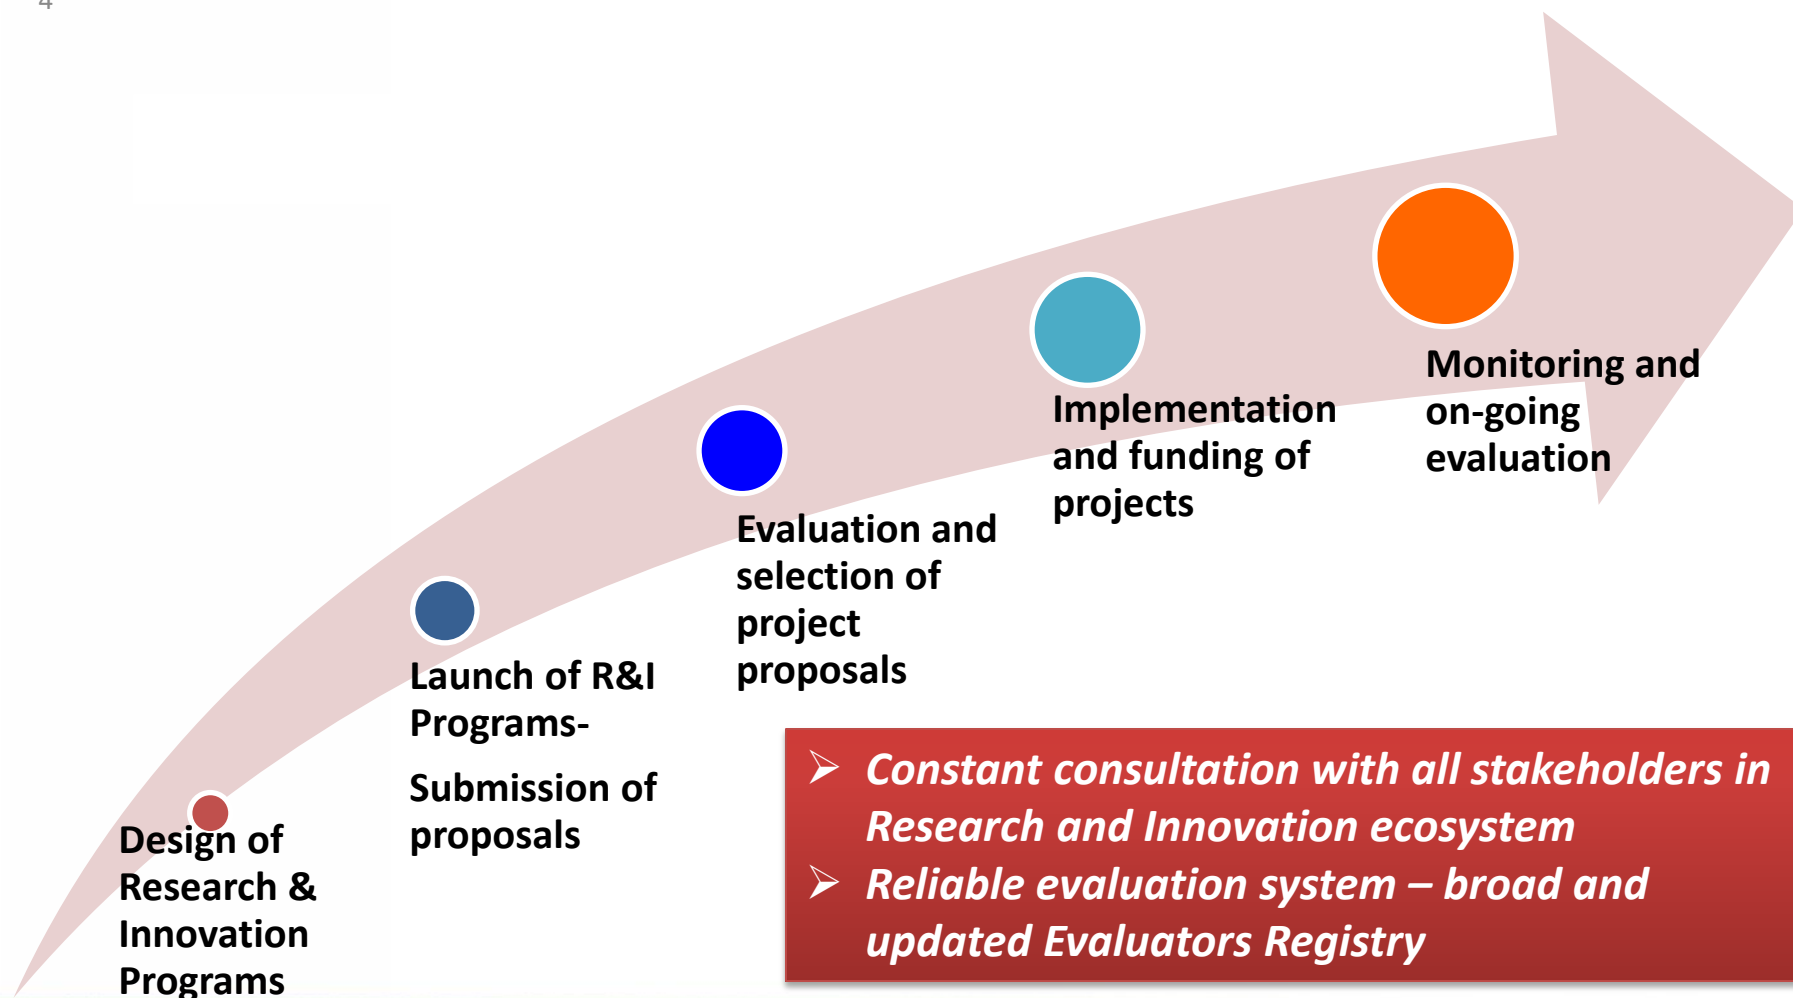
4

Design of Research & Innovation Programs

Launch of R&I Programs-

Submission of proposals

Evaluation and selection of project proposals

Implementation and funding of projects

Monitoring and on-going evaluation

➢ Constant consultation with all stakeholders in Research and Innovation ecosystem
➢ Reliable evaluation system – broad and updated Evaluators Registry